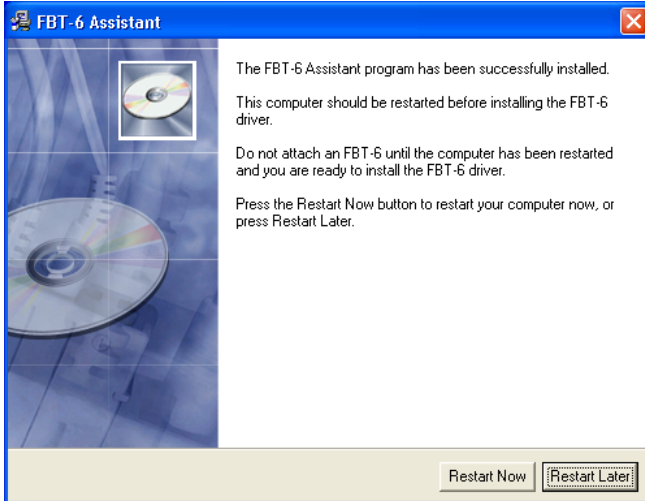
FBT-6 Assistant

The FBT-6 Assistant program has been successfully installed.

This computer should be restarted before installing the FBT-6 driver.

Do not attach an FBT-6 until the computer has been restarted and you are ready to install the FBT-6 driver.

Press the Restart Now button to restart your computer now, or press Restart Later.

Restart Now

Restart Later